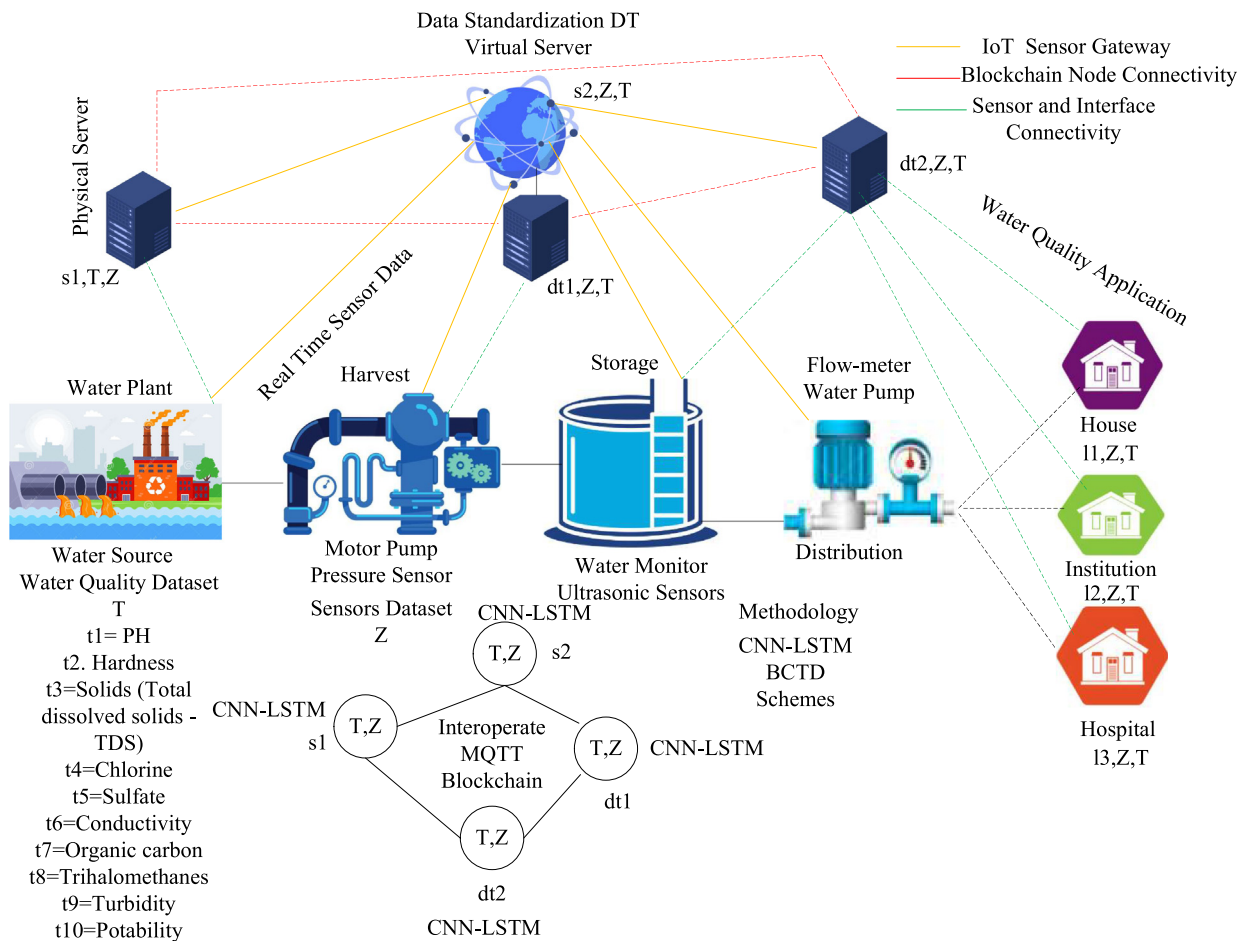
Data Standardization DT
Virtual Server

IoT Sensor Gateway
Blockchain Node Connectivity
Sensor and Interface Connectivity

s2,Z,T

Physical Server

dt2,Z,T

Water Quality Application

s1,T,Z

dt1,Z,T

Real Time Sensor Data

Harvest

Storage

Flow-meter
Water Pump

Water Plant

House
l1,Z,T

Water Source
Water Quality Dataset
T
t1= PH
t2. Hardness
t3=Solids (Total dissolved solids - TDS)
t4=Chlorine
t5=Sulfate
t6=Conductivity
t7=Organic carbon
t8=Trihalomethanes
t9=Turbidity
t10=Potability

Motor Pump
Pressure Sensor

Sensors Dataset
Z

Water Monitor
Ultrasonic Sensors

Distribution

Institution
l2,Z,T

Methodology
CNN-LSTM
BCTD
Schemes

CNN-LSTM
T,Z
s2

CNN-LSTM
T,Z
s1

Interoperate
MQTT
Blockchain

T,Z
CNN-LSTM
dt1

T,Z
dt2
CNN-LSTM

Hospital
l3,Z,T